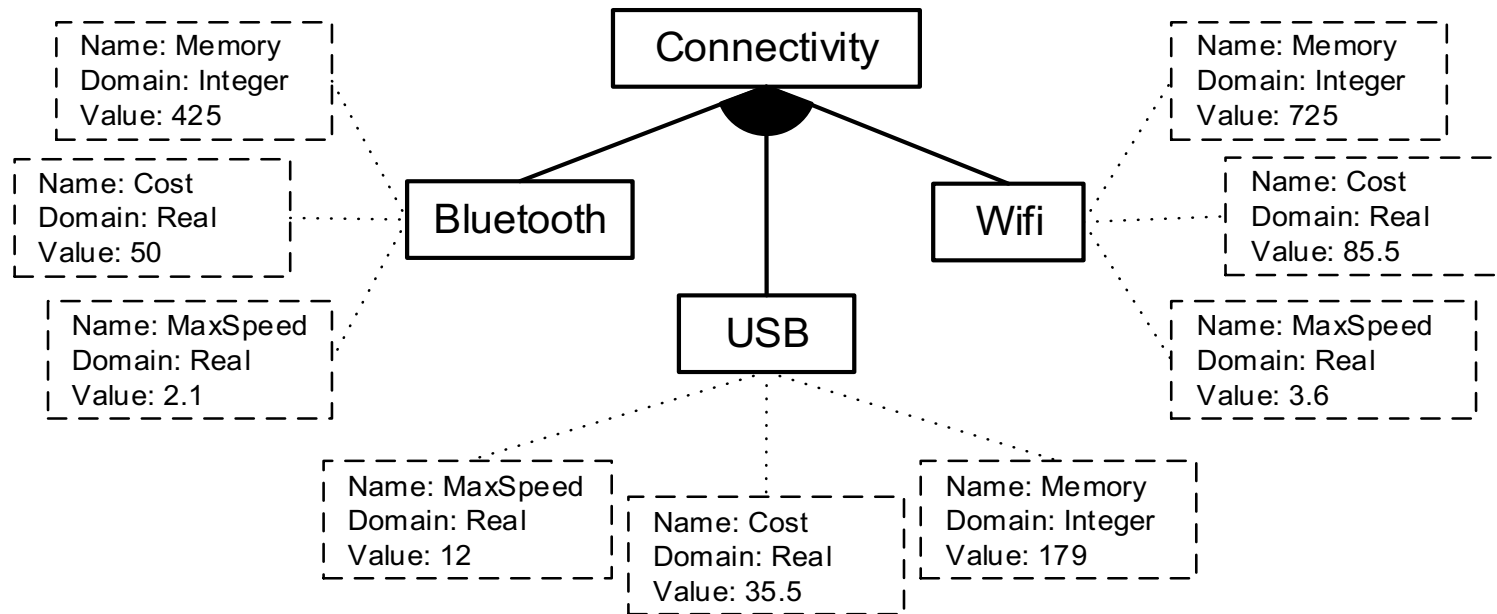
Name: Memory
Domain: Integer
Value: 425

Connectivity

Name: Memory
Domain: Integer
Value: 725

Name: Cost
Domain: Real
Value: 50

Bluetooth

Wifi

Name: Cost
Domain: Real
Value: 85.5

Name: MaxSpeed
Domain: Real
Value: 2.1

USB

Name: MaxSpeed
Domain: Real
Value: 3.6

Name: MaxSpeed
Domain: Real
Value: 12

Name: Cost
Domain: Real
Value: 35.5

Name: Memory
Domain: Integer
Value: 179